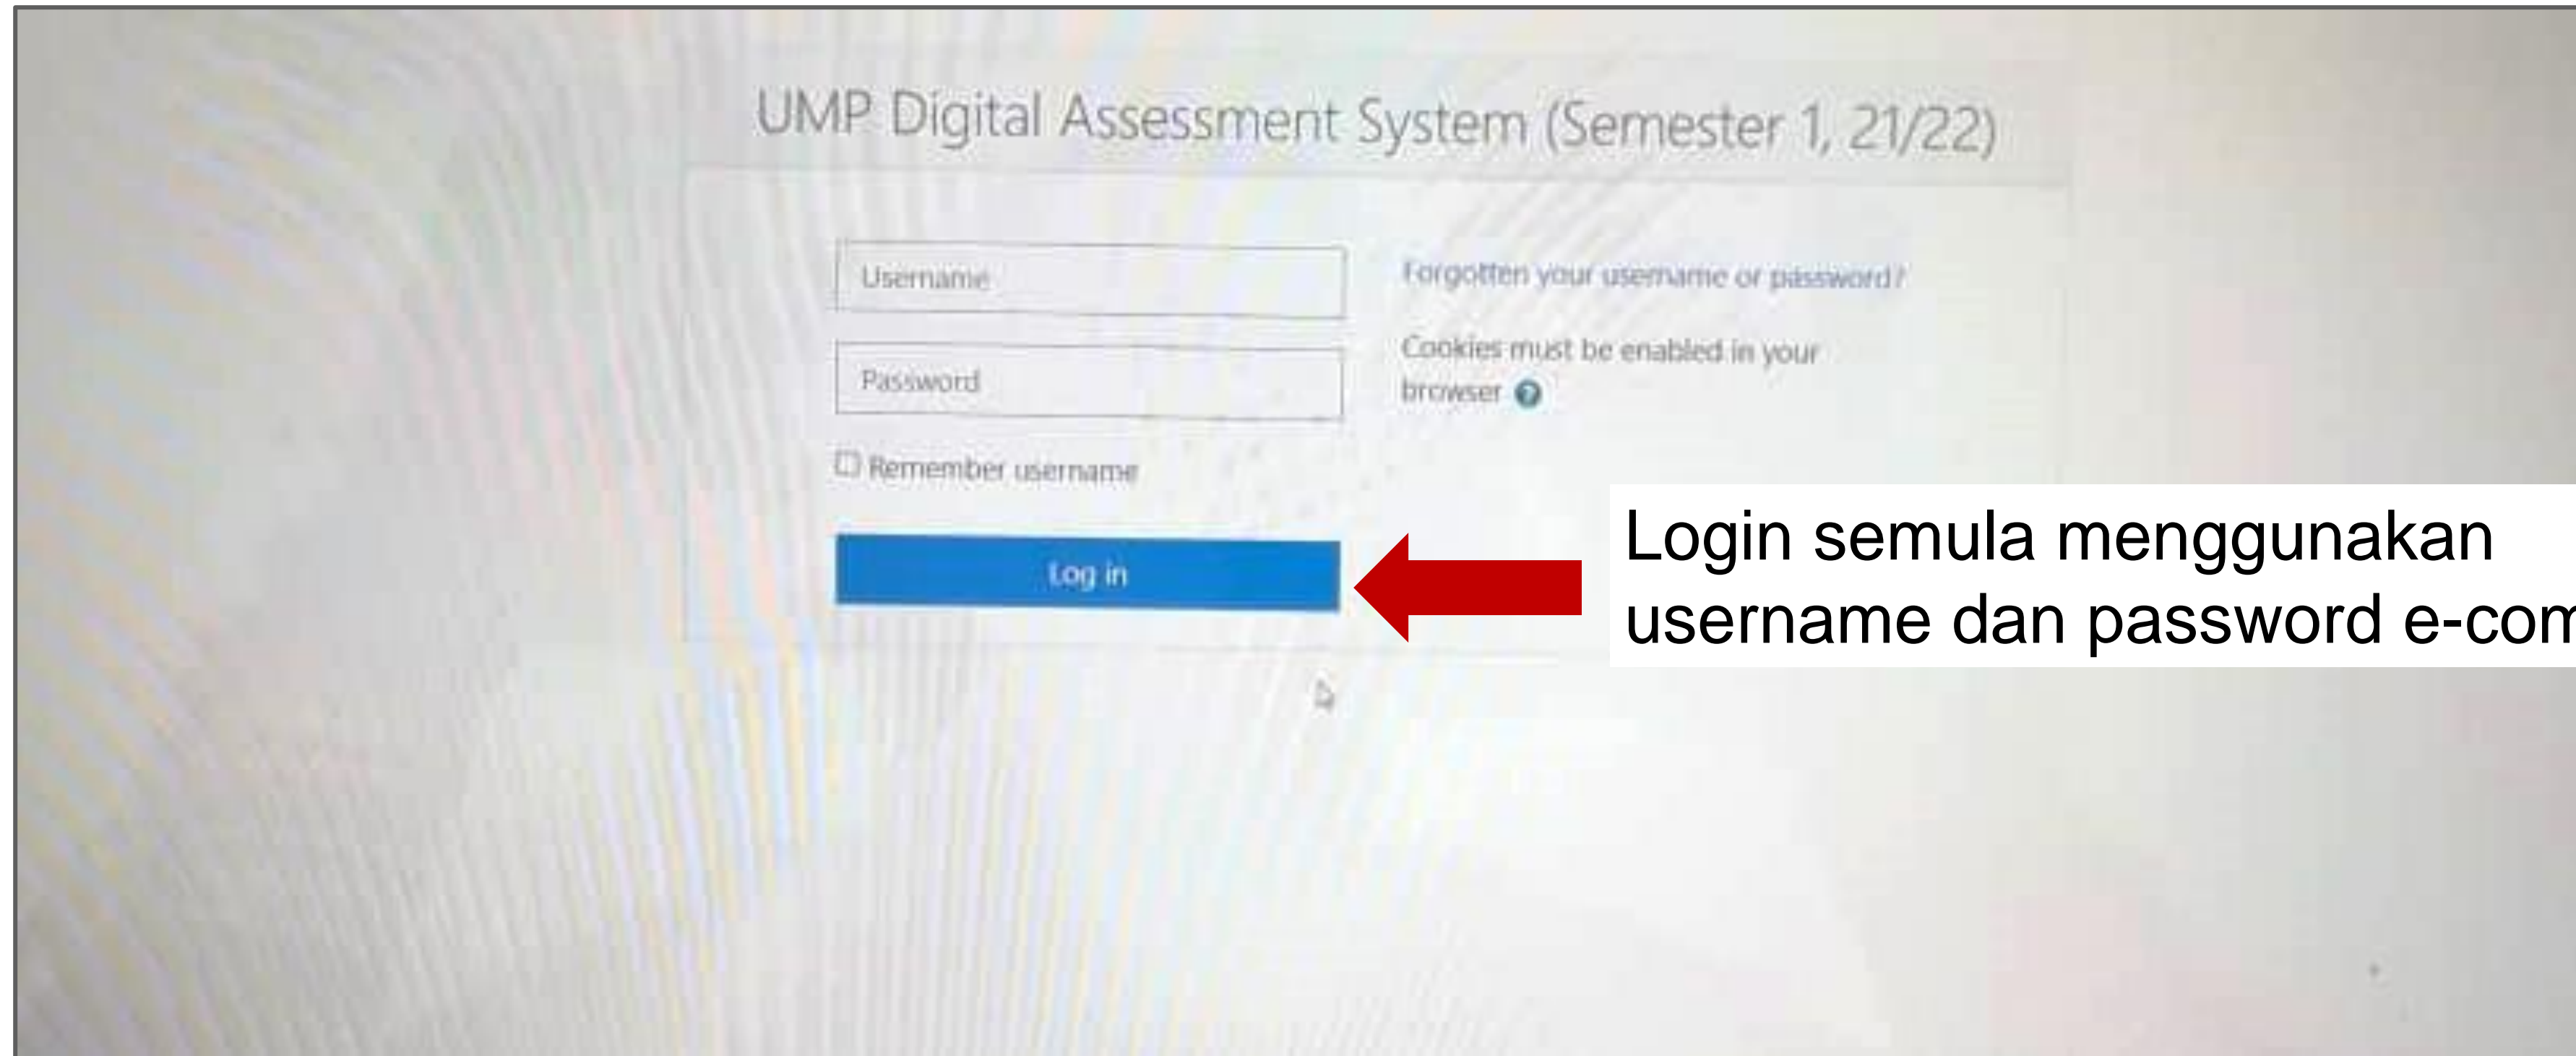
UMP Digital Assessment System (Semester 1, 21/22)

Username

Password

Remember username

Log in

Forgotten your username or password?

Cookies must be enabled in your browser

Login semula menggunakan username dan password e-com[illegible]